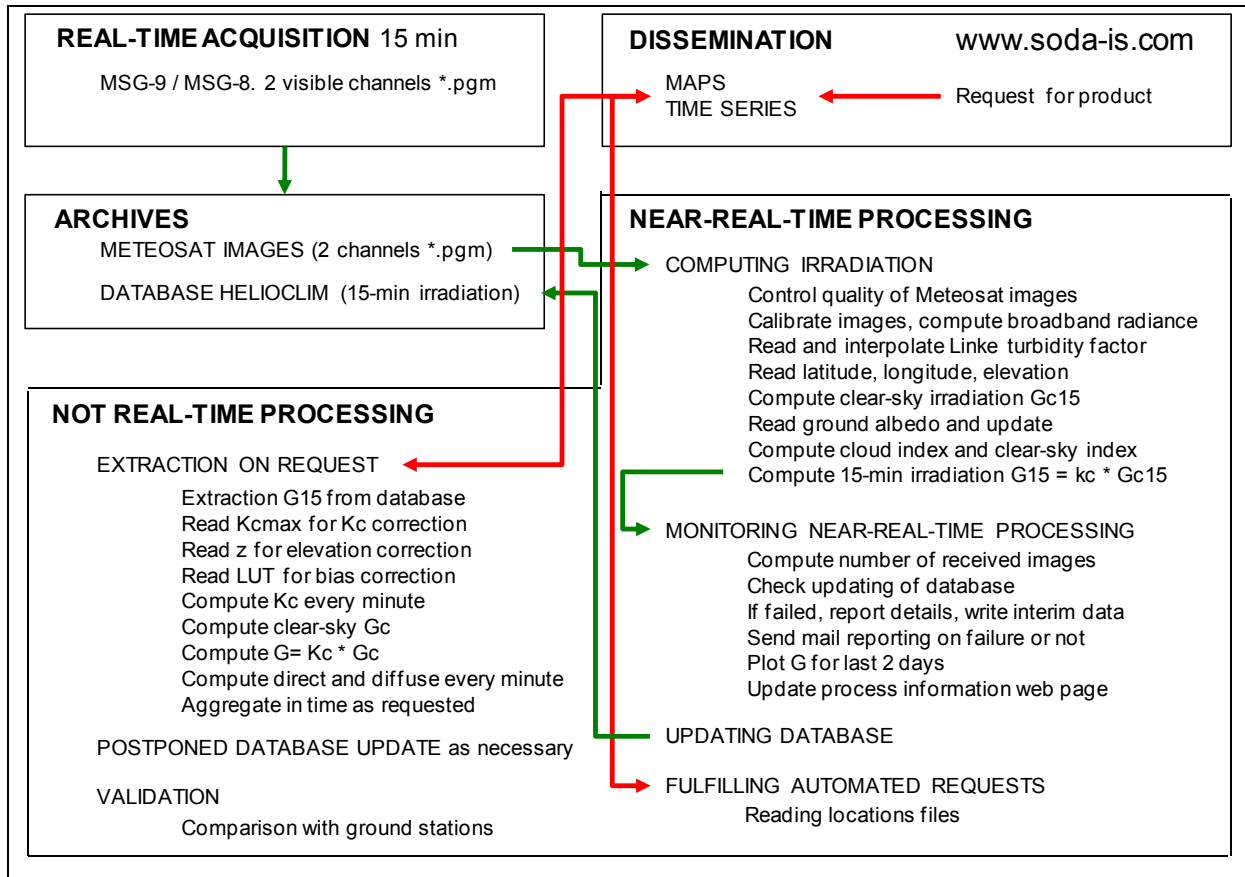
REAL-TIME ACQUISITION 15 min

MSG-9 / MSG-8. 2 visible channels *.pgm

DISSEMINATION www.soda-is.com

MAPS
TIME SERIES

Request for product

ARCHIVES

METEOSAT IMAGES (2 channels *.pgm)

DATABASE HELIOCLIM (15-min irradiation)

NEAR-REAL-TIME PROCESSING

COMPUTING IRRADIATION
Control quality of Meteosat images
Calibrate images, compute broadband radiance
Read and interpolate Linke turbidity factor
Read latitude, longitude, elevation
Compute clear-sky irradiation Gc15
Read ground albedo and update
Compute cloud index and clear-sky index
Compute 15-min irradiation G15 = kc * Gc15

MONITORING NEAR-REAL-TIME PROCESSING
Compute number of received images
Check updating of database
If failed, report details, write interim data
Send mail reporting on failure or not
Plot G for last 2 days
Update process information web page

UPDATING DATABASE

FULFILLING AUTOMATED REQUESTS
Reading locations files

NOT REAL-TIME PROCESSING

EXTRACTION ON REQUEST
Extraction G15 from database
Read Kcmax for Kc correction
Read z for elevation correction
Read LUT for bias correction
Compute Kc every minute
Compute clear-sky Gc
Compute G= Kc * Gc
Compute direct and diffuse every minute
Aggregate in time as requested

POSTPONED DATABASE UPDATE as necessary

VALIDATION
Comparison with ground stations